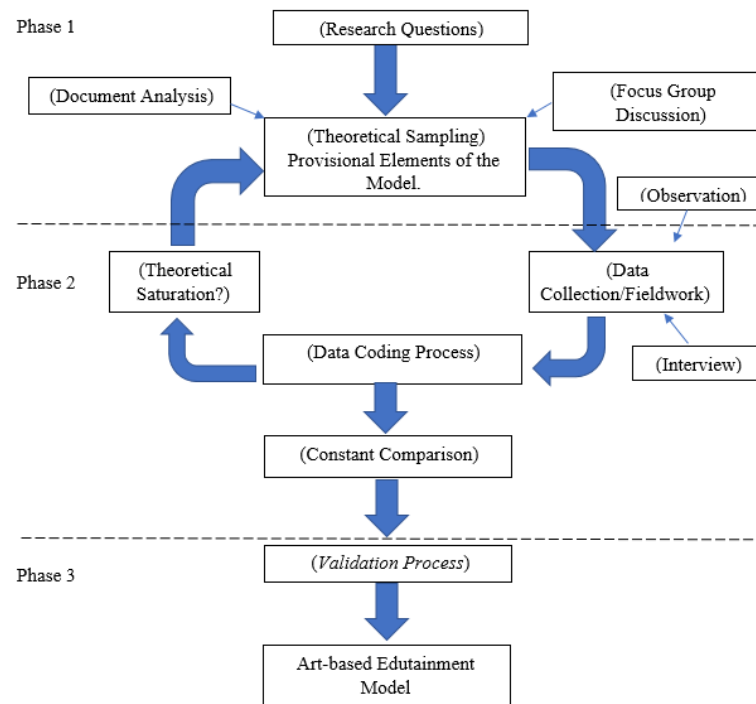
Phase 1

(Research Questions)

(Document Analysis)

(Focus Group Discussion)

(Theoretical Sampling) Provisional Elements of the Model.

(Observation)

Phase 2

(Theoretical Saturation?)

(Data Collection/Fieldwork)

(Data Coding Process)

(Interview)

(Constant Comparison)

Phase 3

(Validation Process)

Art-based Edutainment Model